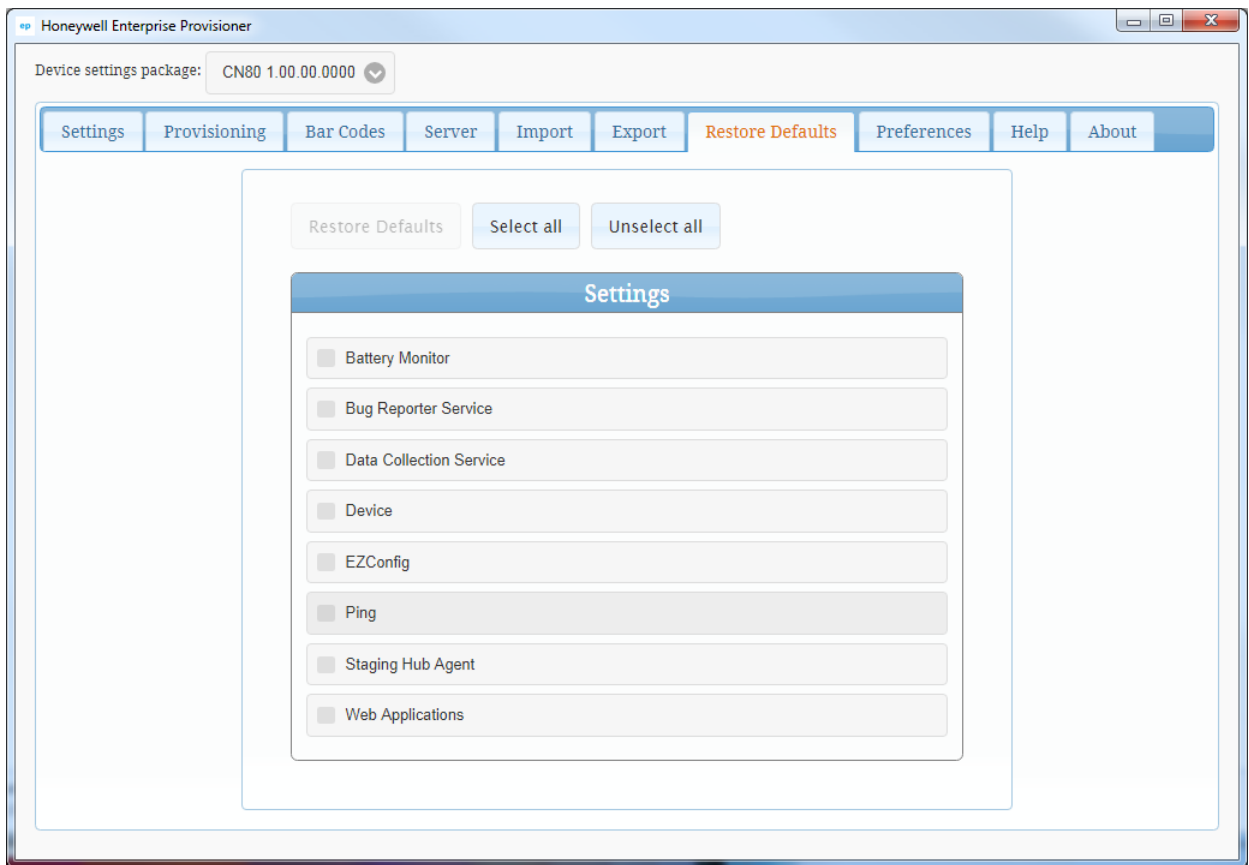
ep Honeywell Enterprise Provisioner

Device settings package: CN80 1.00.00.0000

Settings | Provisioning | Bar Codes | Server | Import | Export | Restore Defaults | Preferences | Help | About

Restore Defaults | Select all | Unselect all

Settings

Battery Monitor
Bug Reporter Service
Data Collection Service
Device
EZConfig
Ping
Staging Hub Agent
Web Applications